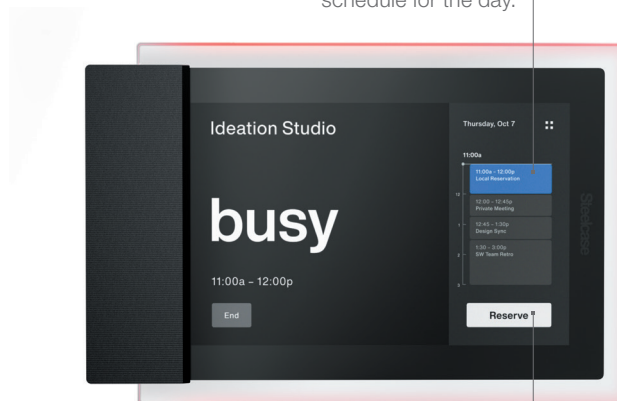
schedule for the day.

Ideation Studio

busy

11:00a - 12:00p

End

Thursday, Oct 7

11:00a

11:00a - 12:00p
Local Reservation

12

12:00 - 12:45p
Private Meeting

1

12:45 - 1:30p
Design Sync

2

1:30 - 3:00p
SW Team Retro

3

Reserve

Steelcase